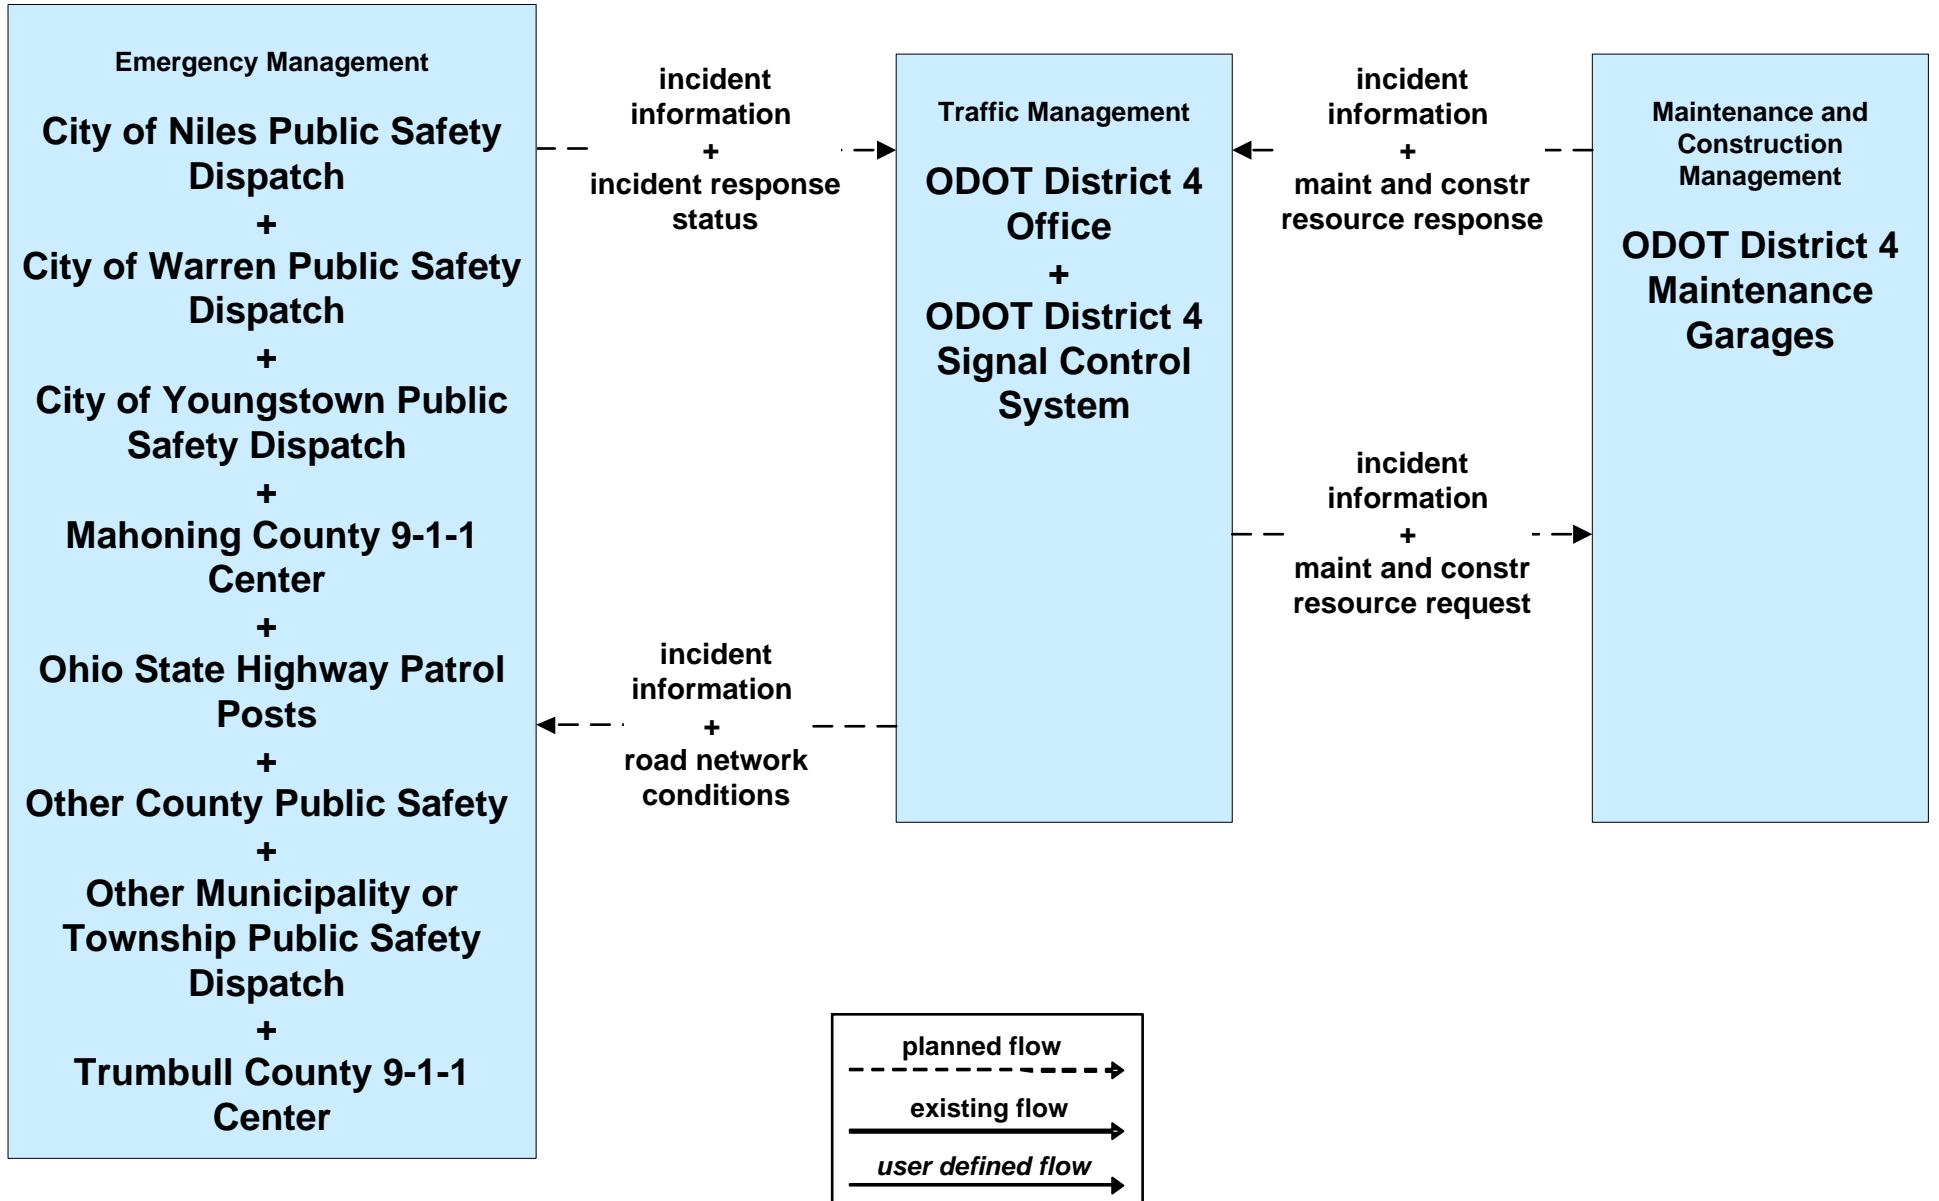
Emergency Management

City of Niles Public Safety Dispatch
+
City of Warren Public Safety Dispatch
+
City of Youngstown Public Safety Dispatch
+
Mahoning County 9-1-1 Center
+
Ohio State Highway Patrol Posts
+
Other County Public Safety
+
Other Municipality or Township Public Safety Dispatch
+
Trumbull County 9-1-1 Center

incident information
+
incident response status

incident information
+
road network conditions

Traffic Management

ODOT District 4 Office
+
ODOT District 4 Signal Control System

incident information
+
maint and constr resource response

incident information
+
maint and constr resource request

Maintenance and Construction Management

ODOT District 4 Maintenance Garages

planned flow
existing flow
user defined flow